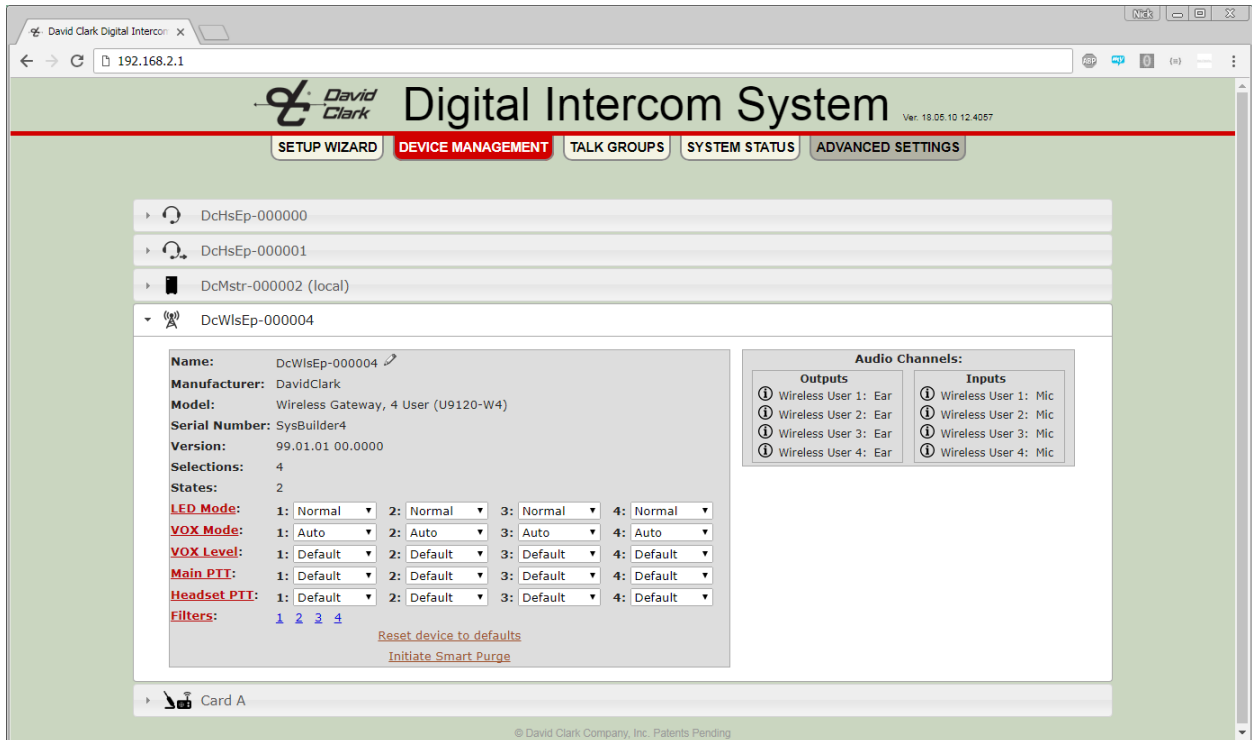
David Clark Digital Intercom ×

Nick

192.168.2.1

David Clark Digital Intercom System Ver. 18.05.10 12.4057

SETUP WIZARD DEVICE MANAGEMENT TALK GROUPS SYSTEM STATUS ADVANCED SETTINGS

DcHsEp-000000

DcHsEp-000001

DcMstr-000002 (local)

DcWlsEp-000004

Name: DcWlsEp-000004
Manufacturer: DavidClark
Model: Wireless Gateway, 4 User (U9120-W4)
Serial Number: SysBuilder4
Version: 99.01.01 00.0000
Selections: 4
States: 2
LED Mode: 1: Normal 2: Normal 3: Normal 4: Normal
VOX Mode: 1: Auto 2: Auto 3: Auto 4: Auto
VOX Level: 1: Default 2: Default 3: Default 4: Default
Main PTT: 1: Default 2: Default 3: Default 4: Default
Headset PTT: 1: Default 2: Default 3: Default 4: Default
Filters: 1 2 3 4
Reset device to defaults
Initiate Smart Purge

Audio Channels:

| Outputs | Inputs |
|---|---|
| Wireless User 1: Ear | Wireless User 1: Mic |
| Wireless User 2: Ear | Wireless User 2: Mic |
| Wireless User 3: Ear | Wireless User 3: Mic |
| Wireless User 4: Ear | Wireless User 4: Mic |

Card A

© David Clark Company, Inc. Patents Pending